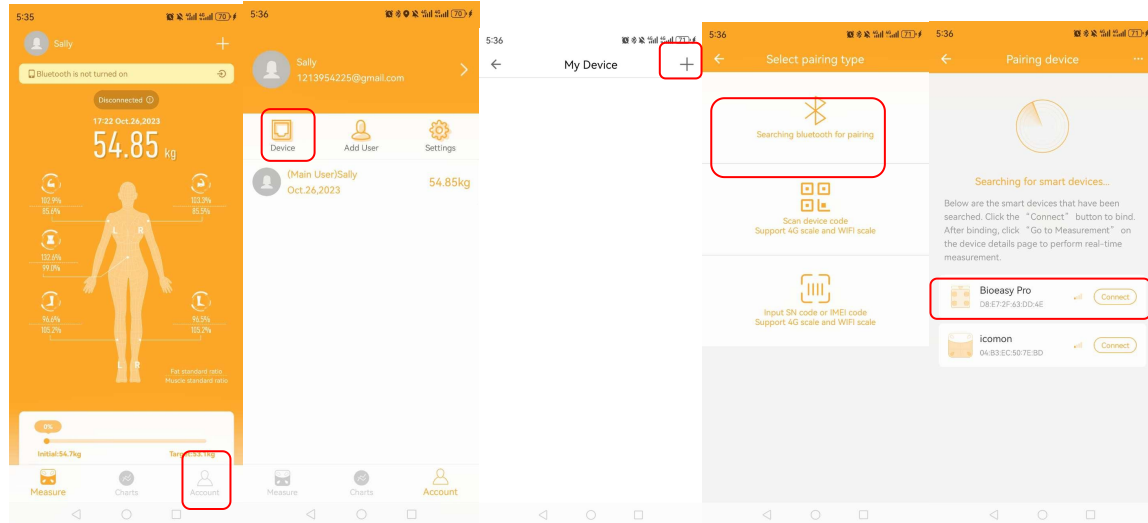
5:35 70

Sally +

Bluetooth is not turned on

Disconnected

17:22 Oct.26,2023

54.85 kg

102.9%
85.6%

103.3%
85.5%

132.6%
99.0%

L R

96.6%
105.2%

96.5%
105.2%

L R

Fat standard ratio
Muscle standard ratio

0%

Initial:54.7kg Target:53.1kg

Measure Charts Account

5:36 70

Sally
1213954225@gmail.com

Device Add User Settings

(Main User)Sally
Oct.26,2023 54.85kg

Measure Charts Account

5:36

My Device +

5:36 71

Select pairing type

Searching bluetooth for pairing

Scan device code
Support 4G scale and WIFI scale

Input SN code or IMEI code
Support 4G scale and WIFI scale

5:36 71

Pairing device

Searching for smart devices...

Below are the smart devices that have been searched. Click the "Connect" button to bind. After binding, click "Go to Measurement" on the device details page to perform real-time measurement.

Bioeasy Pro
D8:E7:2F:63:DD:4E Connect

icomon
04:B3:EC:50:7E:8D Connect